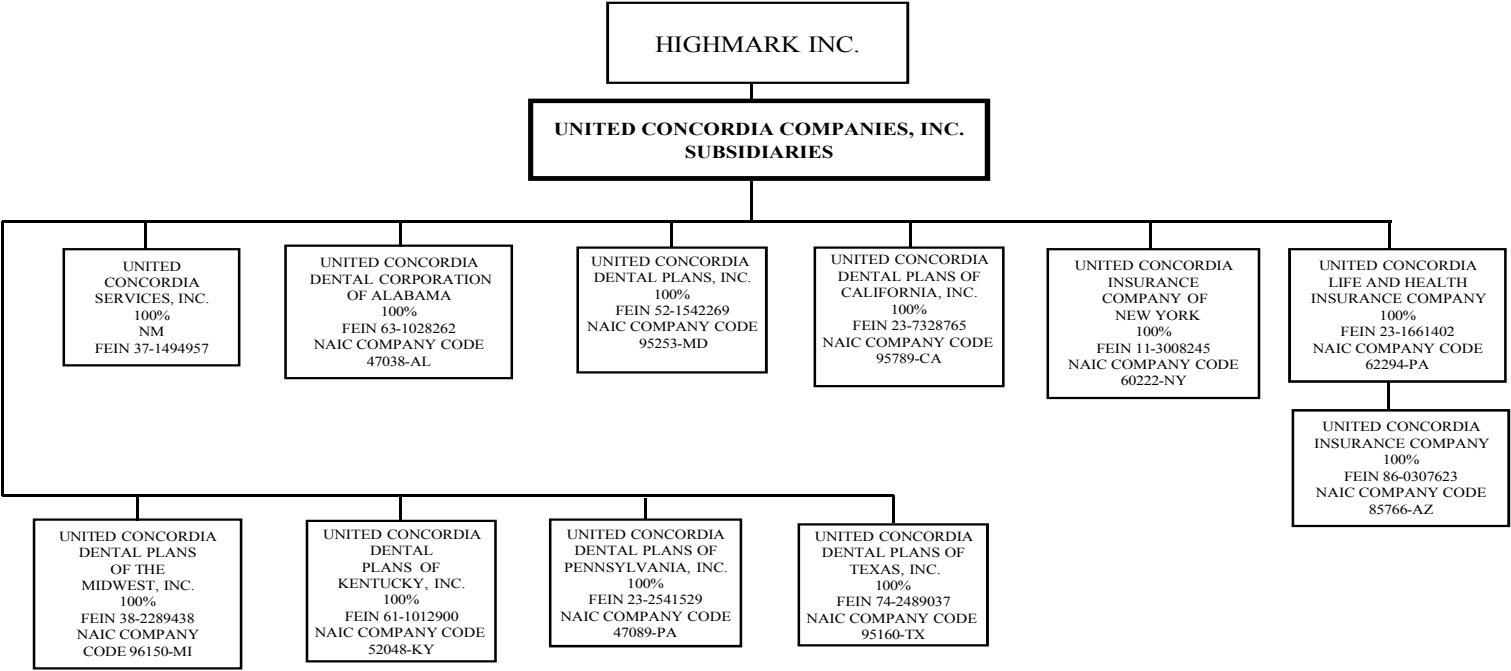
HIGHMARK INC.

UNITED CONCORDIA COMPANIES, INC. SUBSIDIARIES

UNITED CONCORDIA SERVICES, INC. 100% NM FEIN 37-1494957

UNITED CONCORDIA DENTAL CORPORATION OF ALABAMA 100% FEIN 63-1028262 NAIC COMPANY CODE 47038-AL

UNITED CONCORDIA DENTAL PLANS, INC. 100% FEIN 52-1542269 NAIC COMPANY CODE 95253-MD

UNITED CONCORDIA DENTAL PLANS OF CALIFORNIA, INC. 100% FEIN 23-7328765 NAIC COMPANY CODE 95789-CA

UNITED CONCORDIA INSURANCE COMPANY OF NEW YORK 100% FEIN 11-3008245 NAIC COMPANY CODE 60222-NY

UNITED CONCORDIA LIFE AND HEALTH INSURANCE COMPANY 100% FEIN 23-1661402 NAIC COMPANY CODE 62294-PA

UNITED CONCORDIA INSURANCE COMPANY 100% FEIN 86-0307623 NAIC COMPANY CODE 85766-AZ

UNITED CONCORDIA DENTAL PLANS OF THE MIDWEST, INC. 100% FEIN 38-2289438 NAIC COMPANY CODE 96150-MI

UNITED CONCORDIA DENTAL PLANS OF KENTUCKY, INC. 100% FEIN 61-1012900 NAIC COMPANY CODE 52048-KY

UNITED CONCORDIA DENTAL PLANS OF PENNSYLVANIA, INC. 100% FEIN 23-2541529 NAIC COMPANY CODE 47089-PA

UNITED CONCORDIA DENTAL PLANS OF TEXAS, INC. 100% FEIN 74-2489037 NAIC COMPANY CODE 95160-TX